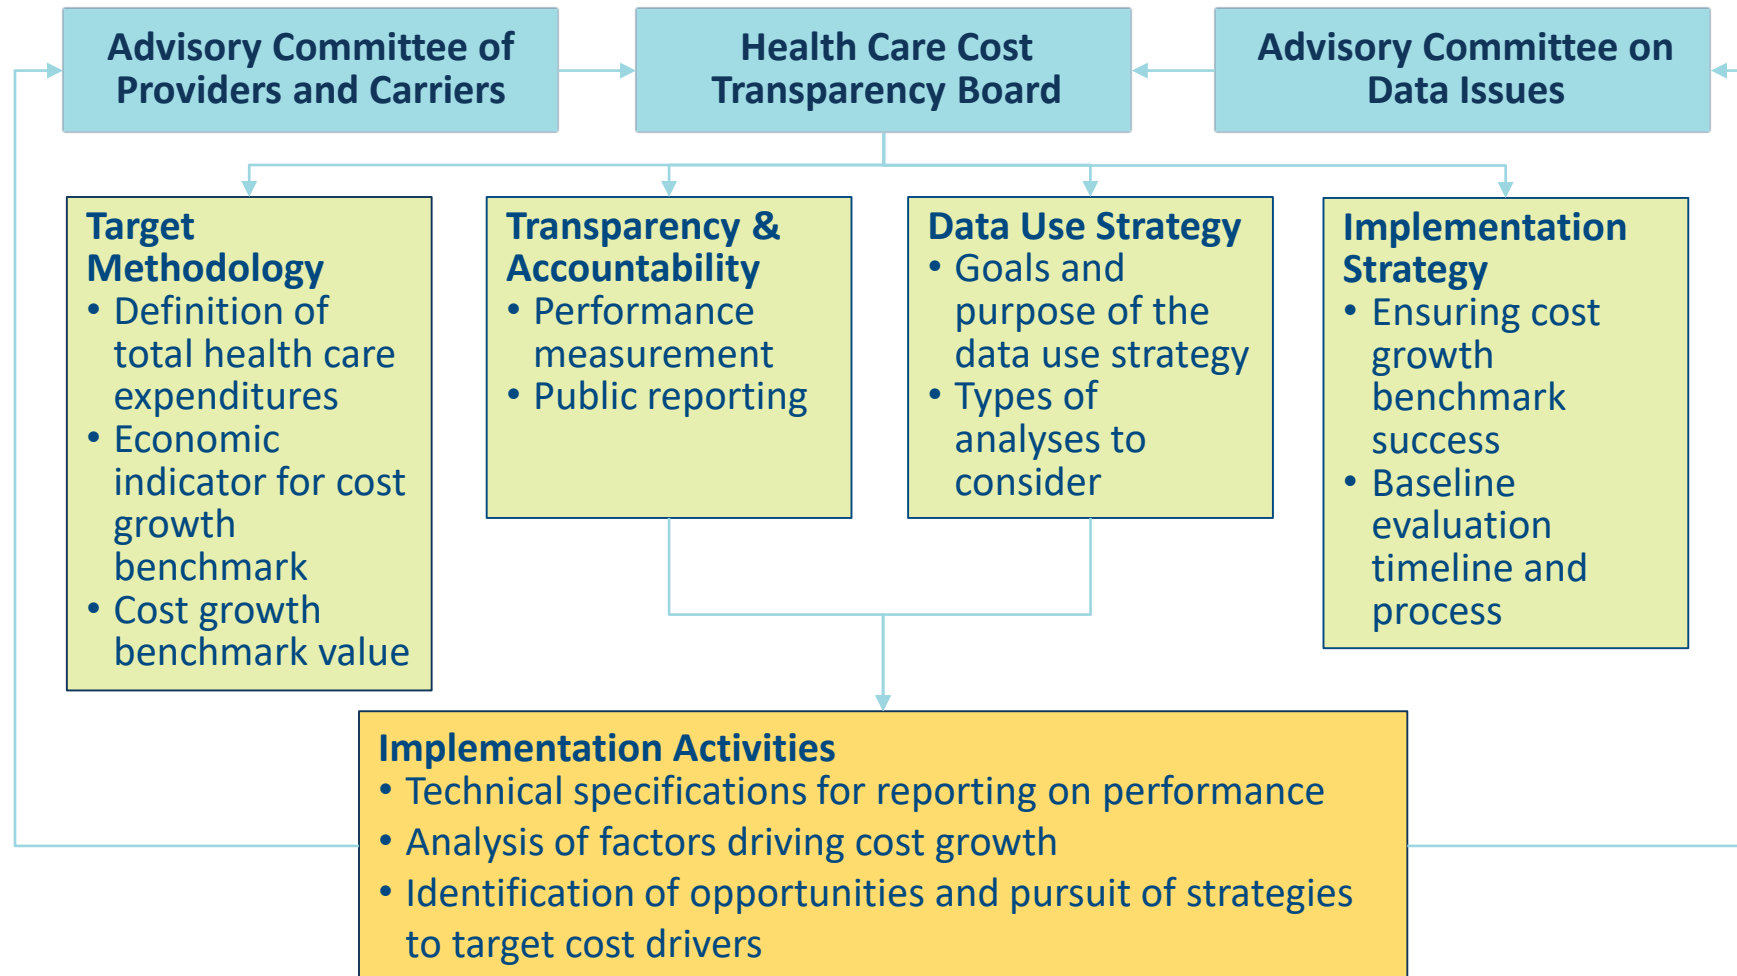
Advisory Committee of Providers and Carriers

Health Care Cost Transparency Board

Advisory Committee on Data Issues

Target Methodology
• Definition of total health care expenditures
• Economic indicator for cost growth benchmark
• Cost growth benchmark value

Transparency & Accountability
• Performance measurement
• Public reporting

Data Use Strategy
• Goals and purpose of the data use strategy
• Types of analyses to consider

Implementation Strategy
• Ensuring cost growth benchmark success
• Baseline evaluation timeline and process

Implementation Activities
• Technical specifications for reporting on performance
• Analysis of factors driving cost growth
• Identification of opportunities and pursuit of strategies to target cost drivers